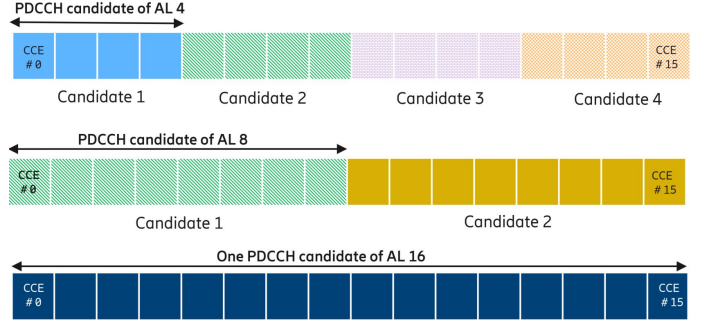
PDCCH candidate of AL 4

CCE # 0

CCE # 15

Candidate 1

Candidate 2

Candidate 3

Candidate 4

PDCCH candidate of AL 8

CCE # 0

CCE # 15

Candidate 1

Candidate 2

One PDCCH candidate of AL 16

CCE # 0

CCE # 15